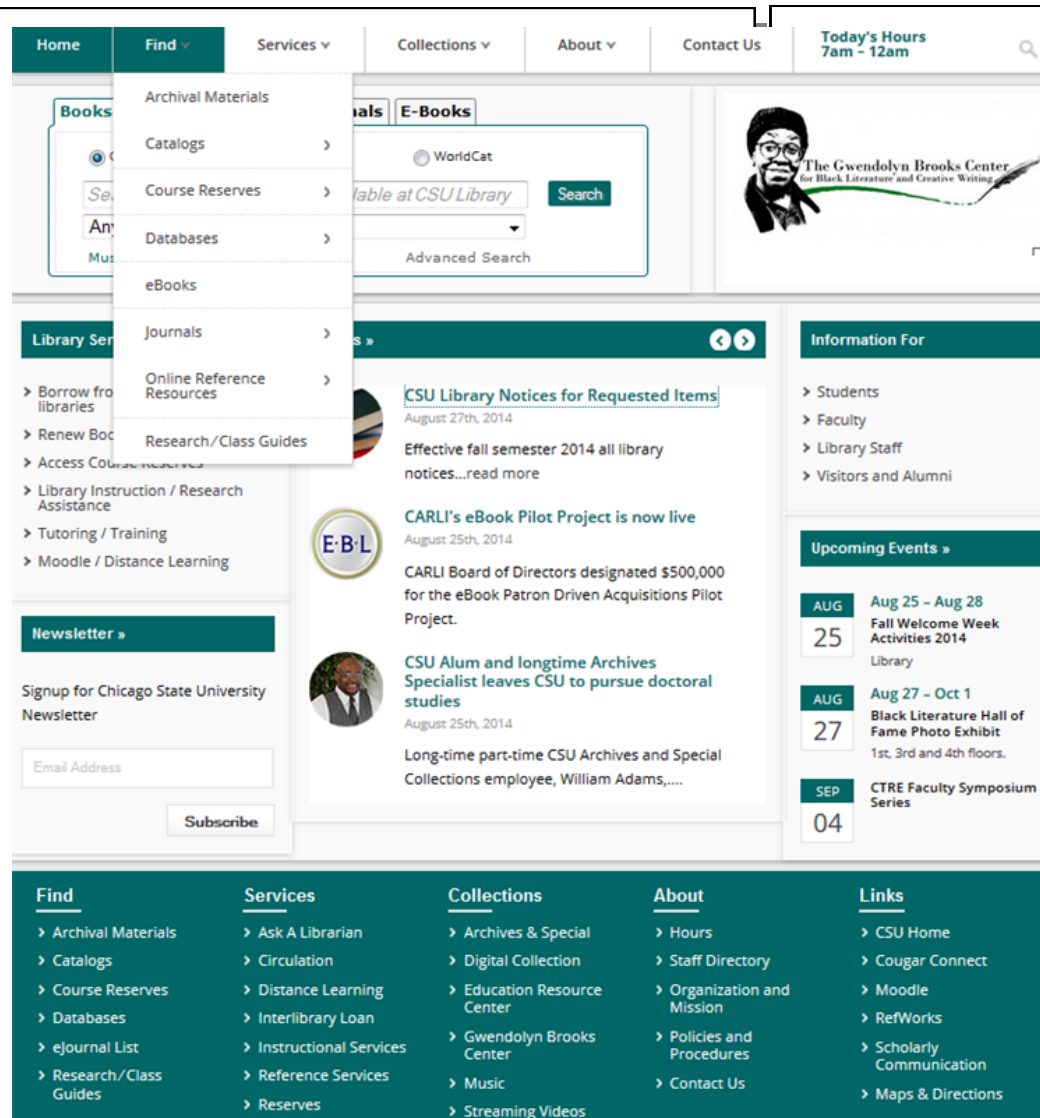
Home Find Services Collections About Contact Us Today's Hours 7am - 12am

Archival Materials
Catalogs
Course Reserves
Databases
eBooks
Journals
Online Reference Resources
Research/Class Guides

Books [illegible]nals E-Books

WorldCat

Se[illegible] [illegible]lable at CSU Library Search

Any

Mus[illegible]

Advanced Search

The Gwendolyn Brooks Center for Black Literature and Creative Writing

Library Ser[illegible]

Borrow fro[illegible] libraries
Renew Boo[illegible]
Access Cou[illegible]
Library Instruction / Research Assistance
Tutoring / Training
Moodle / Distance Learning

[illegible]s »

CSU Library Notices for Requested Items
August 27th, 2014
Effective fall semester 2014 all library notices...read more

CARLI's eBook Pilot Project is now live
August 25th, 2014
CARLI Board of Directors designated $500,000 for the eBook Patron Driven Acquisitions Pilot Project.

CSU Alum and longtime Archives Specialist leaves CSU to pursue doctoral studies
August 25th, 2014
Long-time part-time CSU Archives and Special Collections employee, William Adams,....

Information For
Students
Faculty
Library Staff
Visitors and Alumni

Upcoming Events »

AUG 25 Aug 25 - Aug 28
Fall Welcome Week Activities 2014
Library

AUG 27 Aug 27 - Oct 1
Black Literature Hall of Fame Photo Exhibit
1st, 3rd and 4th floors.

SEP 04 CTRE Faculty Symposium Series

Newsletter »

Signup for Chicago State University Newsletter

Email Address

Subscribe

Find
Archival Materials
Catalogs
Course Reserves
Databases
eJournal List
Research/Class Guides

Services
Ask A Librarian
Circulation
Distance Learning
Interlibrary Loan
Instructional Services
Reference Services
Reserves

Collections
Archives & Special
Digital Collection
Education Resource Center
Gwendolyn Brooks Center
Music
Streaming Videos

About
Hours
Staff Directory
Organization and Mission
Policies and Procedures
Contact Us

Links
CSU Home
Cougar Connect
Moodle
RefWorks
Scholarly Communication
Maps & Directions